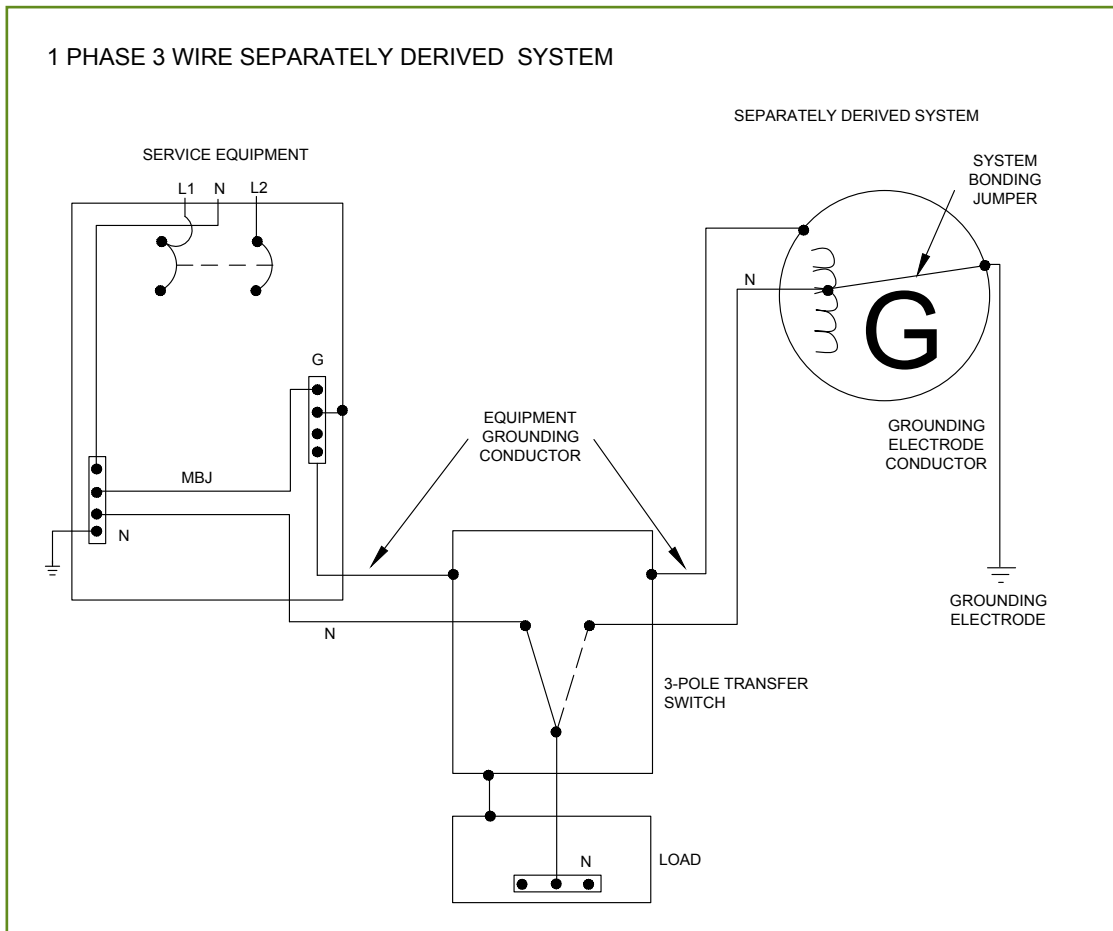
1 PHASE 3 WIRE SEPARATELY DERIVED SYSTEM

SEPARATELY DERIVED SYSTEM

SERVICE EQUIPMENT

SYSTEM BONDING JUMPER

L1 N L2

N

G

G

EQUIPMENT GROUNDING CONDUCTOR

GROUNDING ELECTRODE CONDUCTOR

MBJ

N

N

GROUNDING ELECTRODE

3-POLE TRANSFER SWITCH

N

LOAD